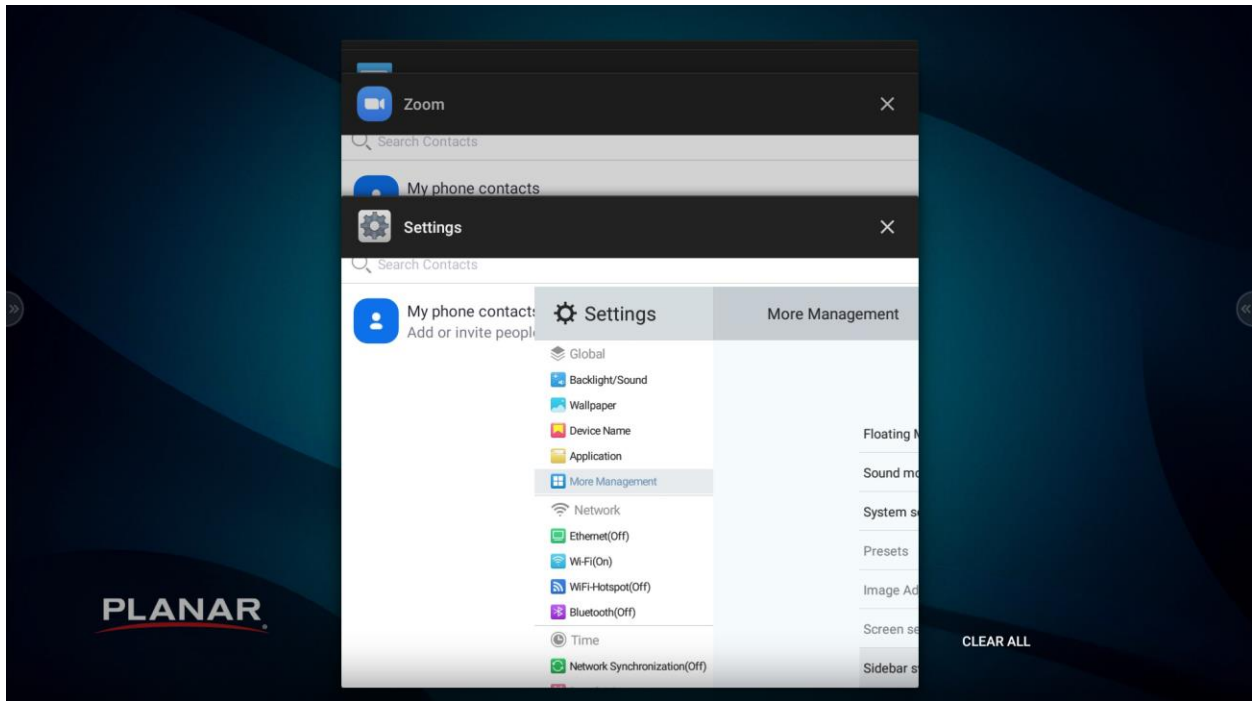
Zoom

Search Contacts

My phone contacts

Settings

Search Contacts

My phone contacts

Add or invite people

Settings

More Management

Global

Backlight/Sound

Wallpaper

Device Name

Application

More Management

Network

Ethernet(Off)

Wi-Fi(On)

WiFi-Hotspot(Off)

Bluetooth(Off)

Time

Network Synchronization(Off)

Floating N

Sound mo

System se

Presets

Image Ad

Screen se

Sidebar s

PLANAR

CLEAR ALL